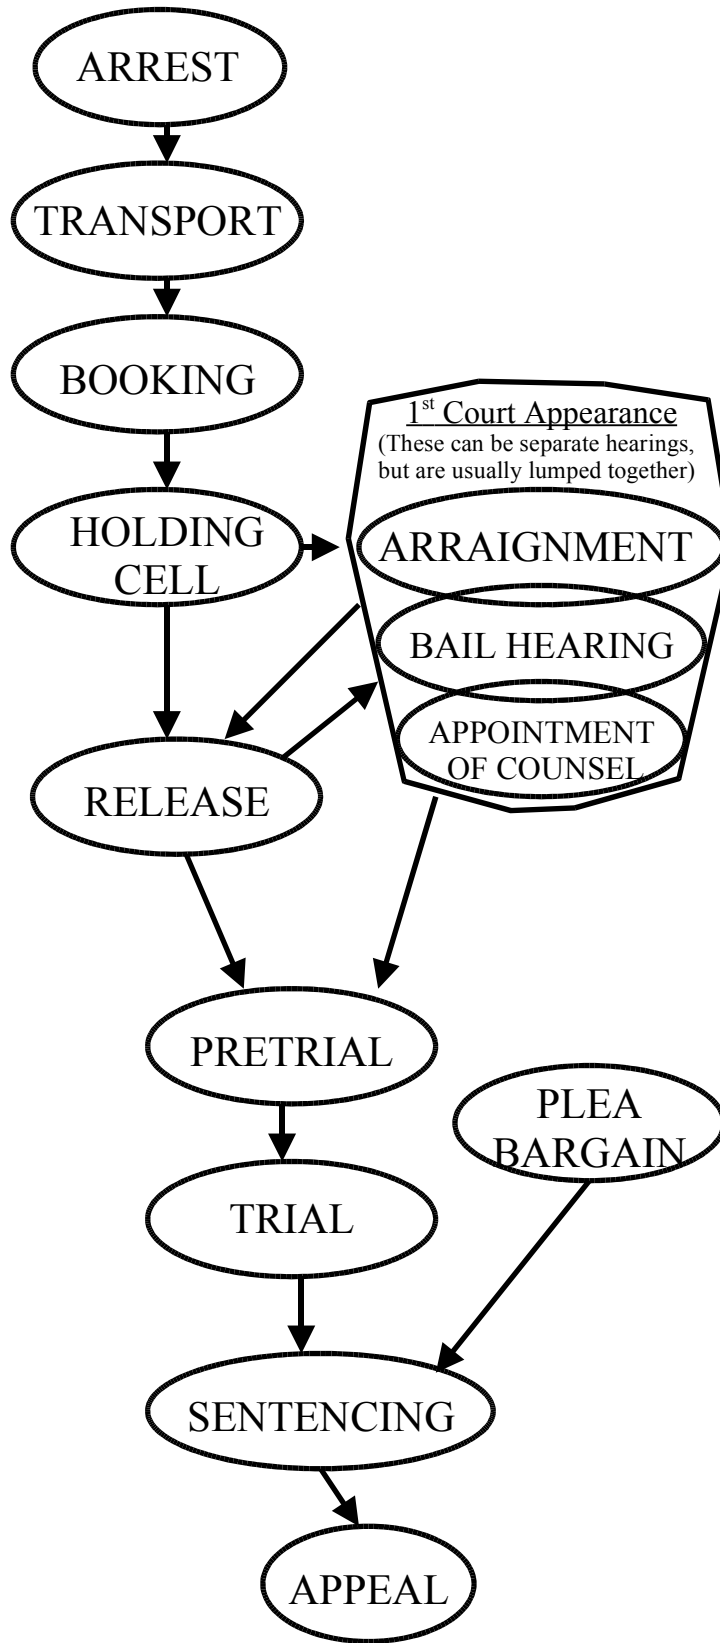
ARREST

TRANSPORT

BOOKING

1$^{st}$ Court Appearance
(These can be separate hearings, but are usually lumped together)

HOLDING CELL

ARRAIGNMENT

BAIL HEARING

APPOINTMENT OF COUNSEL

RELEASE

PRETRIAL

PLEA BARGAIN

TRIAL

SENTENCING

APPEAL